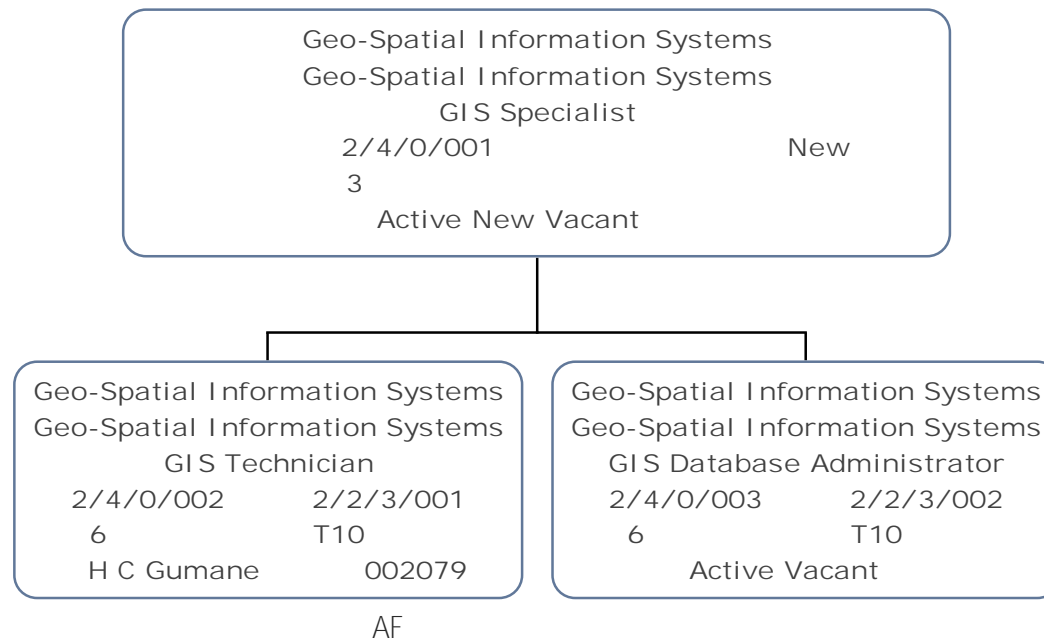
Geo-Spatial Information Systems
Geo-Spatial Information Systems
GIS Specialist
2/4/0/001 New
3
Active New Vacant

Geo-Spatial Information Systems
Geo-Spatial Information Systems
GIS Technician
2/4/0/002 2/2/3/001
6 T10
H C Gumane 002079

Geo-Spatial Information Systems
Geo-Spatial Information Systems
GIS Database Administrator
2/4/0/003 2/2/3/002
6 T10
Active Vacant

AF